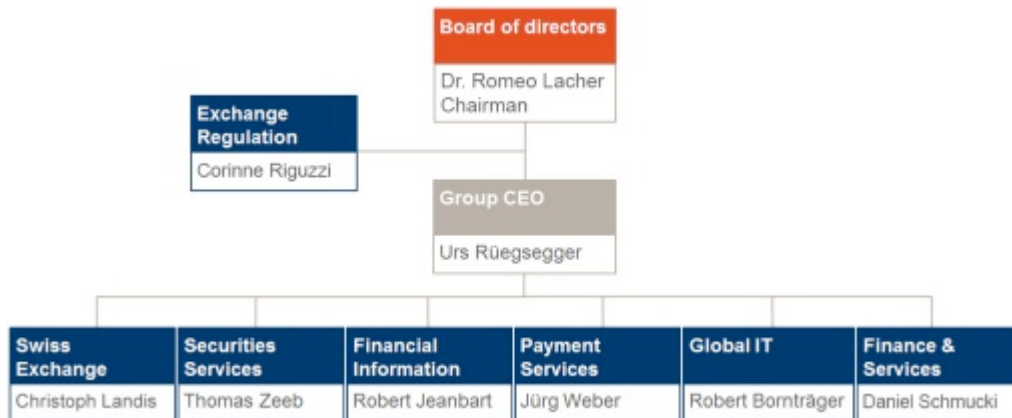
Board of directors

Dr. Romeo Lacher
Chairman

Exchange Regulation

Corinne Riguzzi

Group CEO

Urs Rüegsegger

Swiss Exchange

Christoph Landis

Securities Services

Thomas Zeeb

Financial Information

Robert Jeanbart

Payment Services

Jürg Weber

Global IT

Robert Bornträger

Finance & Services

Daniel Schmucki